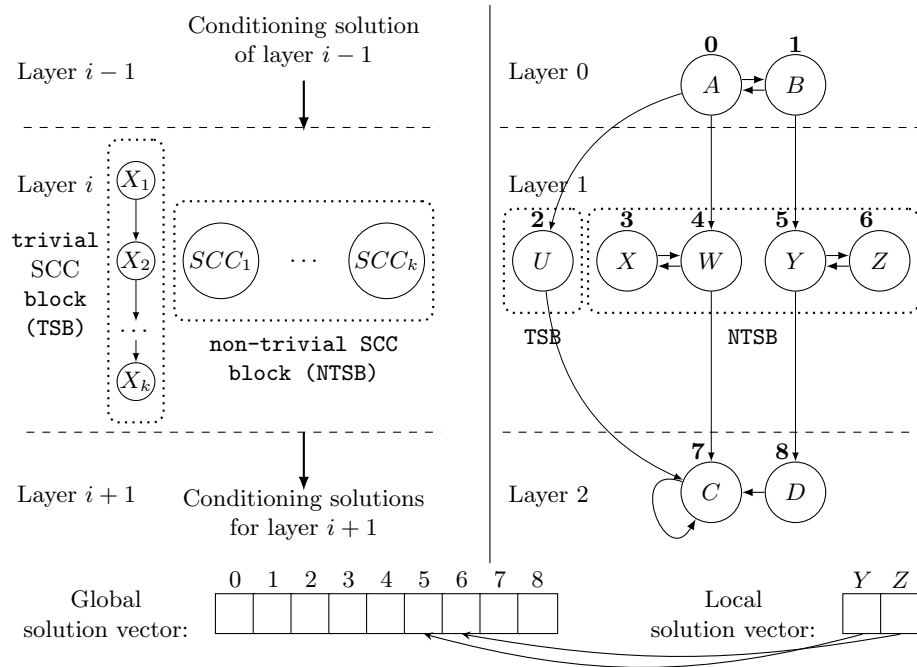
Conditioning solution of layer $i-1$

Layer $i-1$

Layer $i$

$X_1$

$X_2$

$X_k$

trivial SCC block (TSB)

$SCC_1$ $\cdots$ $SCC_k$

non-trivial SCC block (NTSB)

Layer $i+1$

Conditioning solutions for layer $i+1$

Layer 0

**0** $A$ **1** $B$

Layer 1

**2** $U$ **3** $X$ **4** $W$ **5** $Y$ **6** $Z$

TSB

NTSB

Layer 2

**7** $C$ **8** $D$

| 0 | 1 | 2 | 3 | 4 | 5 | 6 | 7 | 8 |
|---|---|---|---|---|---|---|---|---|
| | | | | | | | | |

Global solution vector:

Local solution vector:

| $Y$ | $Z$ |
|---|---|
| | |